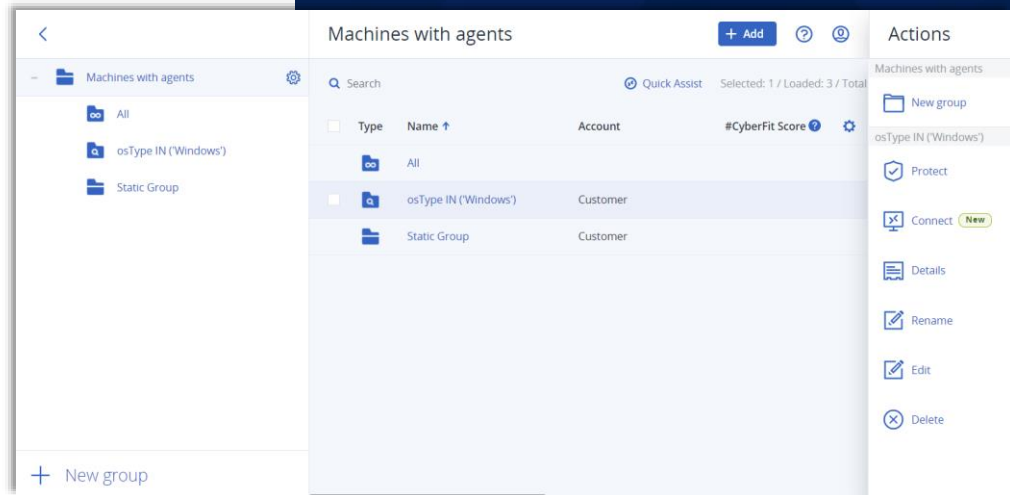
<

Machines with agents

All

osType IN ('Windows')

Static Group

+ New group

Machines with agents

+ Add

Search

Quick Assist

Selected: 1 / Loaded: 3 / Total

| Type | Name ↑ | Account | #CyberFit Score |
|---|---|---|---|
| | All | | |
| | osType IN ('Windows') | Customer | |
| | Static Group | Customer | |

Actions

Machines with agents

New group

osType IN ('Windows')

Protect

Connect New

Details

Rename

Edit

Delete